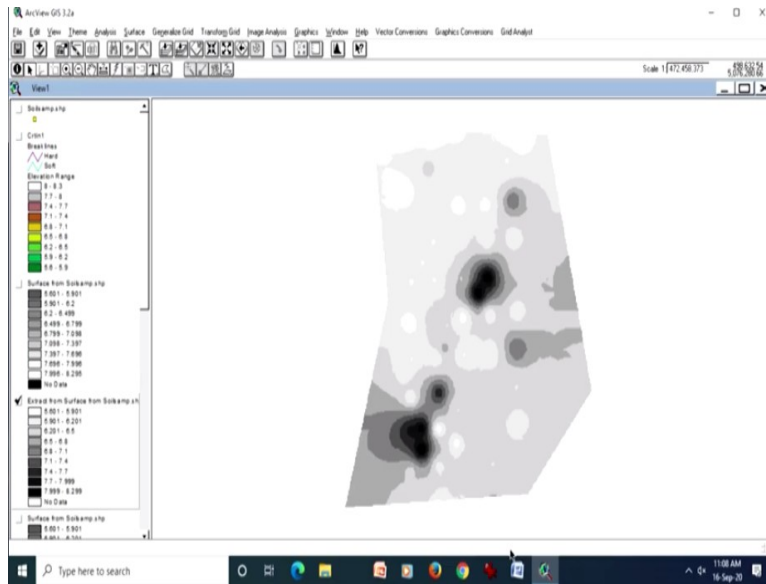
ArcView GIS 3.2a

File Edit View Theme Analysis Surface Generalize Grid Transform Grid Image Analysis Graphics Window Help Vector Conversions Graphics Conversions Grid Analyst

Scale 1: 472,458,373

View1

Soilsamp.shp

Crtin1
Breaklines
Hard
Soft
Elevation Range
8 - 8.3
7.7 - 8
7.4 - 7.7
7.1 - 7.4
6.8 - 7.1
6.5 - 6.8
6.2 - 6.5
5.9 - 6.2
5.6 - 5.9

Surface from Soilsamp.shp
5.601 - 5.901
5.901 - 6.2
6.2 - 6.499
6.499 - 6.799
6.799 - 7.098
7.098 - 7.397
7.397 - 7.696
7.696 - 7.996
7.996 - 8.295
No Data

Extract from Surface from Soilsamp.sh
5.601 - 5.901
5.901 - 6.201
6.201 - 6.5
6.5 - 6.8
6.8 - 7.1
7.1 - 7.4
7.4 - 7.7
7.7 - 7.999
7.999 - 8.299
No Data

Surface from Soilsamp.shp
5.601 - 5.901
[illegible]

Type here to search

11:08 AM
16-Sep-20